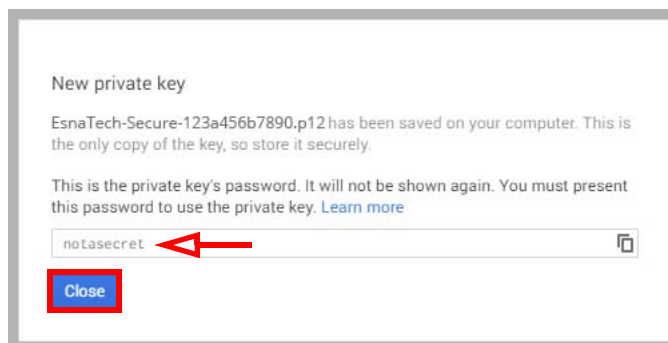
New private key

EsnaTech-Secure-123a456b7890.p12 has been saved on your computer. This is the only copy of the key, so store it securely.

This is the private key's password. It will not be shown again. You must present this password to use the private key. Learn more

notasecret

Close